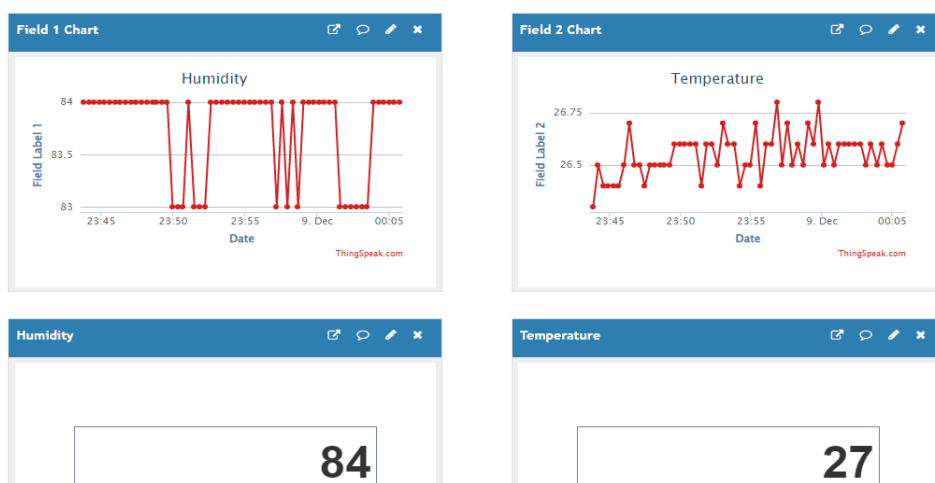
Field 1 Chart

Humidity

84

83.5

83

Field Label 1

23:45 23:50 23:55 9. Dec 00:05

Date

ThingSpeak.com

Field 2 Chart

Temperature

26.75

26.5

Field Label 2

23:45 23:50 23:55 9. Dec 00:05

Date

ThingSpeak.com

Humidity

84

Temperature

27